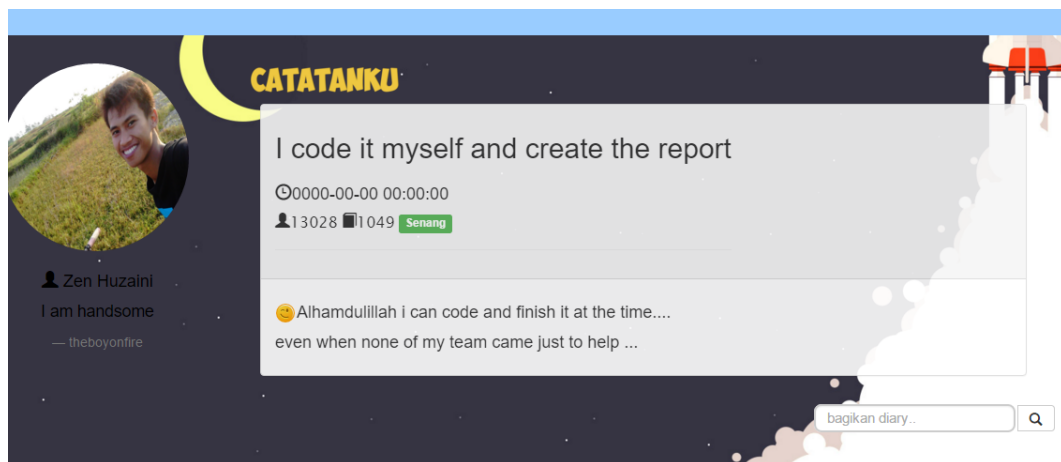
CATATANKU

I code it myself and create the report

0000-00-00 00:00:00

13028 1049 Senang

Alhamdulillah i can code and finish it at the time....

even when none of my team came just to help ...

Zen Huzaini

I am handsome

— theboyonfire

bagikan diary..